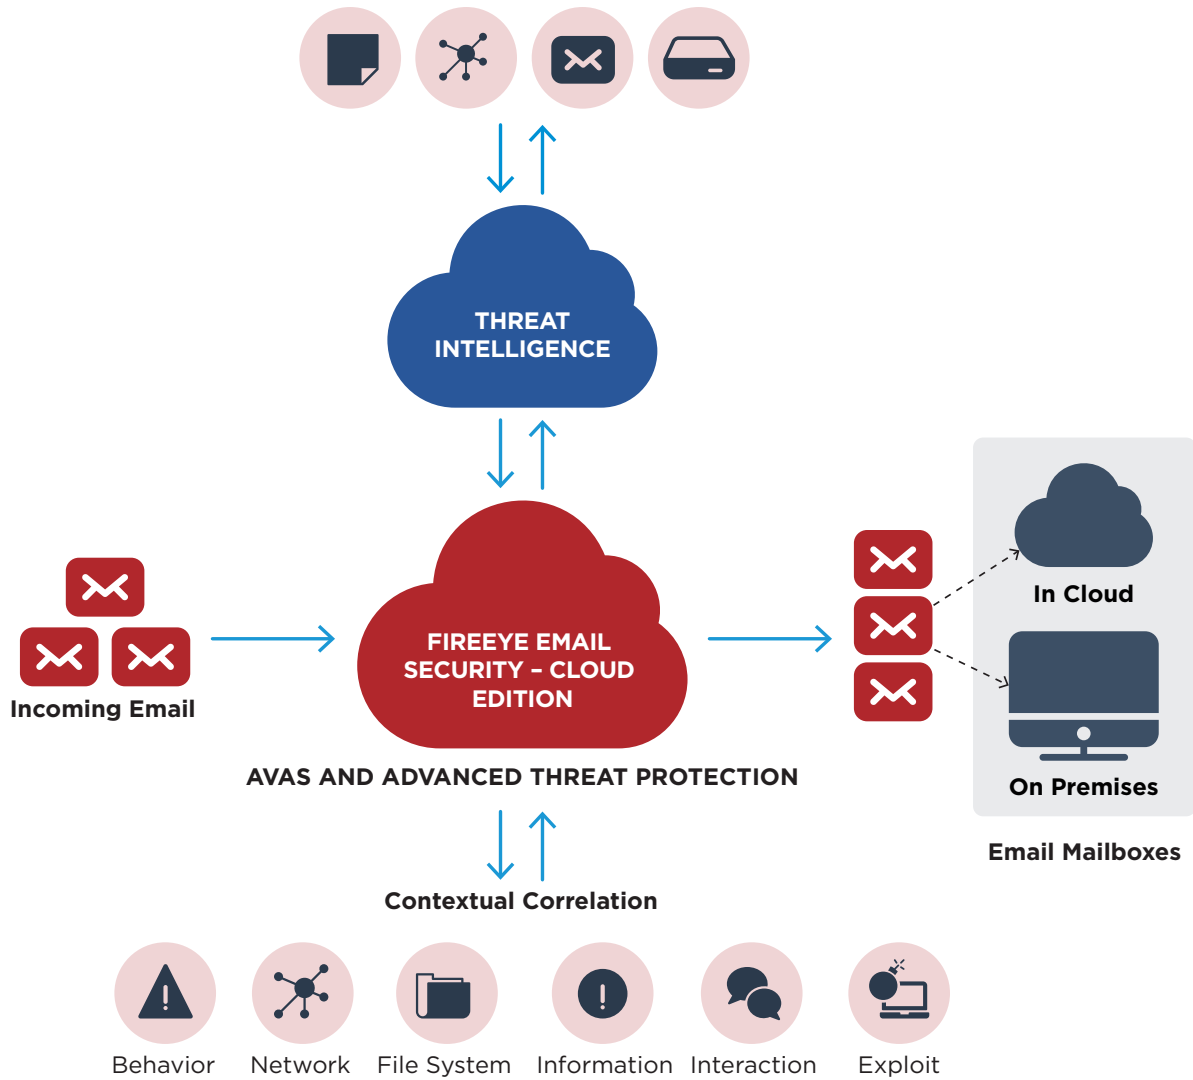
THREAT INTELLIGENCE

Incoming Email

FIREEYE EMAIL SECURITY – CLOUD EDITION

AVAS AND ADVANCED THREAT PROTECTION

In Cloud

On Premises

Email Mailboxes

Contextual Correlation

Behavior

Network

File System

Information

Interaction

Exploit